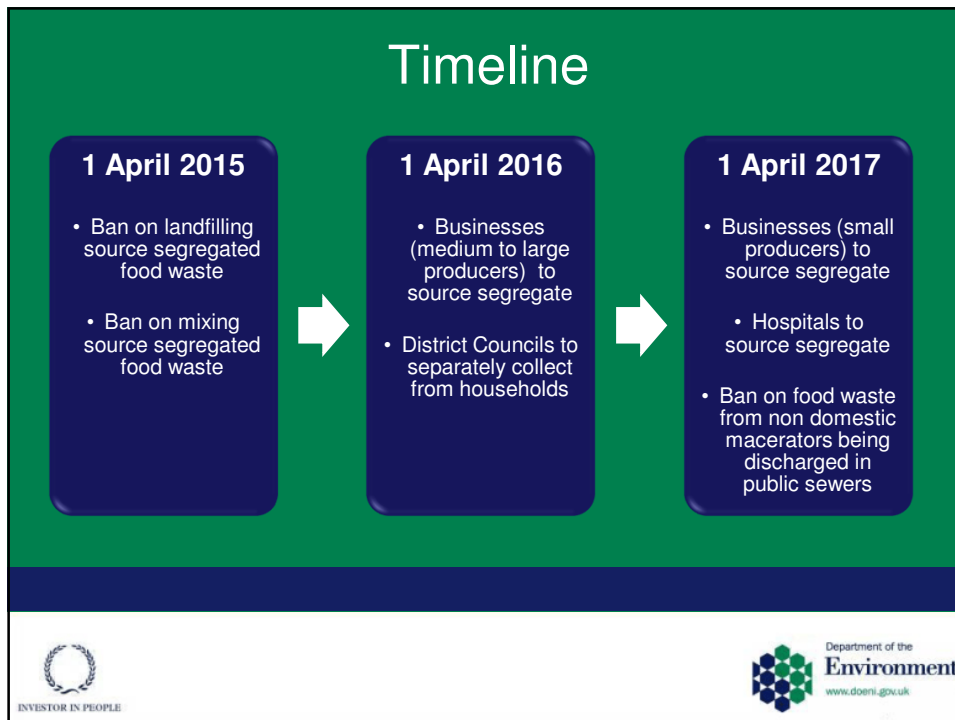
Timeline

1 April 2015

• Ban on landfilling source segregated food waste

• Ban on mixing source segregated food waste

1 April 2016

• Businesses (medium to large producers) to source segregate

• District Councils to separately collect from households

1 April 2017

• Businesses (small producers) to source segregate

• Hospitals to source segregate

• Ban on food waste from non domestic macerators being discharged in public sewers

INVESTOR IN PEOPLE

Department of the
Environment
www.doeni.gov.uk